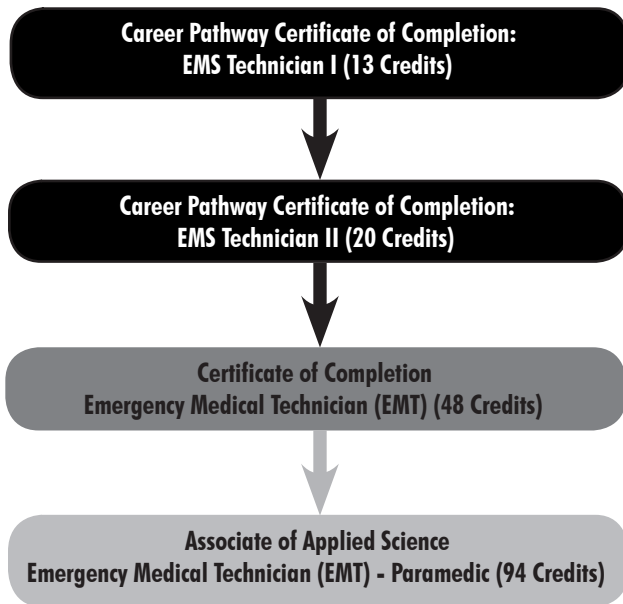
Career Pathway Certificate of Completion:
EMS Technician I (13 Credits)

Career Pathway Certificate of Completion:
EMS Technician II (20 Credits)

Certificate of Completion
Emergency Medical Technician (EMT) (48 Credits)

Associate of Applied Science
Emergency Medical Technician (EMT) - Paramedic (94 Credits)